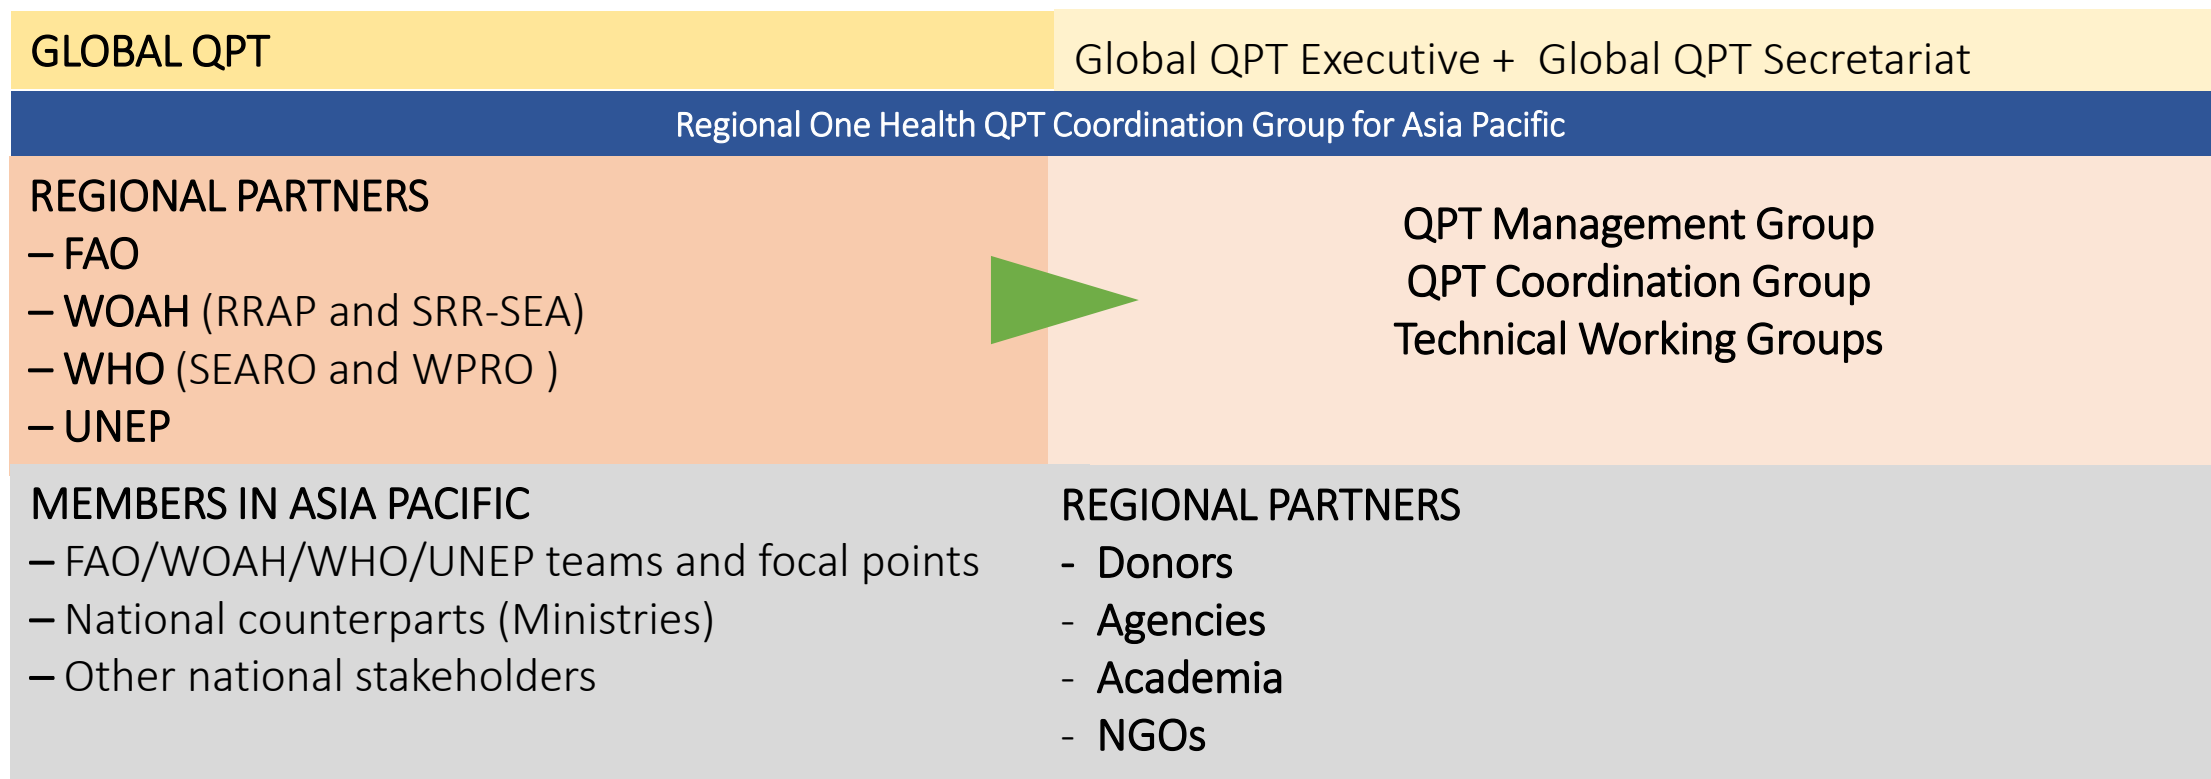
GLOBAL QPT

Global QPT Executive + Global QPT Secretariat

Regional One Health QPT Coordination Group for Asia Pacific

REGIONAL PARTNERS
– FAO
– WOAH (RRAP and SRR-SEA)
– WHO (SEARO and WPRO )
– UNEP

QPT Management Group
QPT Coordination Group
Technical Working Groups

MEMBERS IN ASIA PACIFIC
– FAO/WOAH/WHO/UNEP teams and focal points
– National counterparts (Ministries)
– Other national stakeholders

REGIONAL PARTNERS
- Donors
- Agencies
- Academia
- NGOs